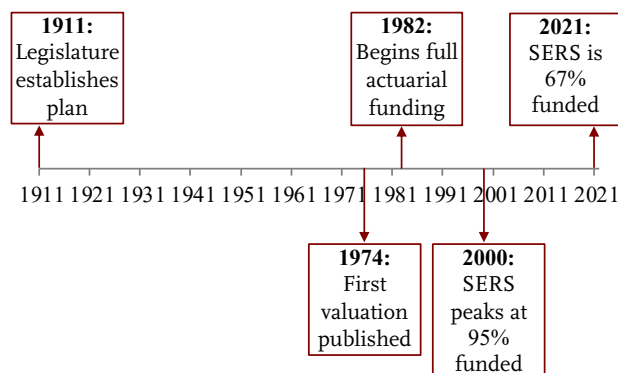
**1911:** Legislature establishes plan

**1982:** Begins full actuarial funding

**2021:** SERS is 67% funded

1911 1921 1931 1941 1951 1961 1971 1981 1991 2001 2011 2021

**1974:** First valuation published

**2000:** SERS peaks at 95% funded